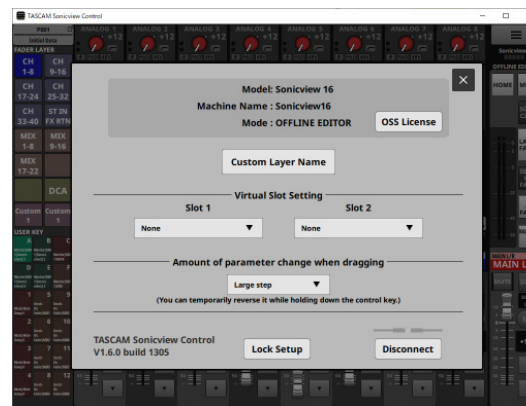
TASCAM Sonicview Control

FADER LAYER

CH 1-8
CH 9-16
CH 17-24
CH 25-32
CH 33-40
ST IN FX RTN
MIX 1-8
MIX 9-16
MIX 17-22
DCA
Custom 1
Custom 2
USER KEY

ANALOG 1
ANALOG 2
ANALOG 3
ANALOG 4
ANALOG 5
ANALOG 6
ANALOG 7
ANALOG 8

Model: Sonicview 16
Machine Name : Sonicview16
Mode : OFFLINE EDITOR
OSS License

Custom Layer Name

Virtual Slot Setting
Slot 1
Slot 2
None
None

Amount of parameter change when dragging
Large step
(You can temporarily reverse it while holding down the control key.)

TASCAM Sonicview Control
V1.6.0 build 1305
Lock Setup
Disconnect

HOME
MAIN L